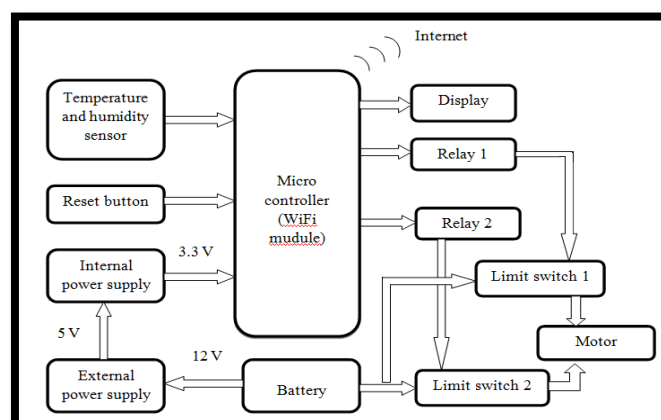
Internet

Temperature and humidity sensor

Reset button

Internal power supply

External power supply

Micro controller (WiFi mudule)

Display

Relay 1

Relay 2

Limit switch 1

Motor

Limit switch 2

Battery

3.3 V

5 V

12 V